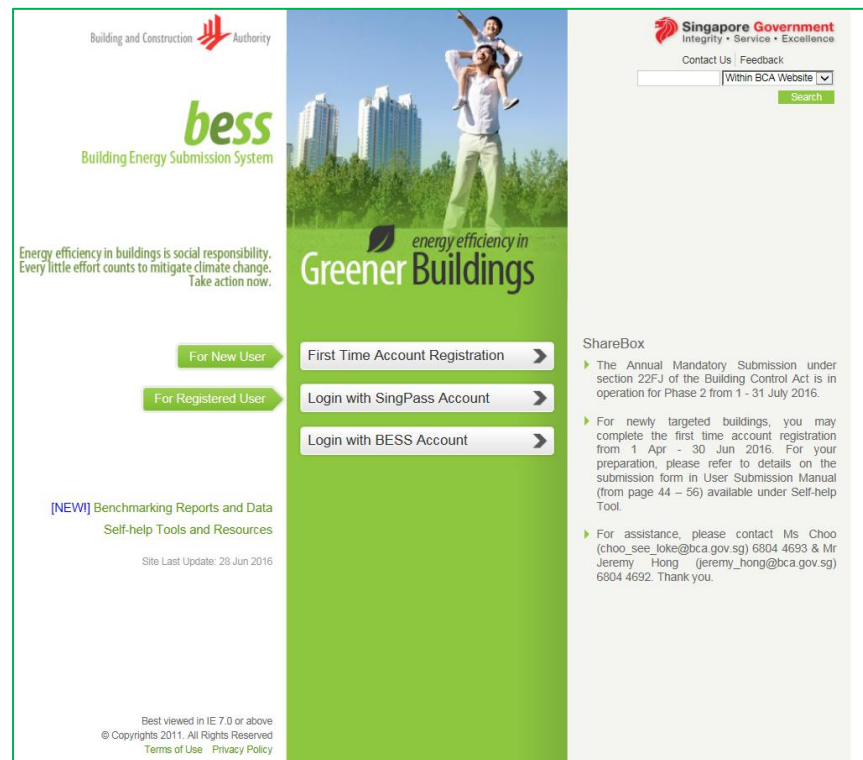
Building and Construction Authority

bess
Building Energy Submission System

Energy efficiency in buildings is social responsibility. Every little effort counts to mitigate climate change. Take action now.

energy efficiency in
Greener Buildings

Singapore Government
Integrity • Service • Excellence

Contact Us | Feedback

Within BCA Website

Search

For New User
First Time Account Registration

For Registered User
Login with SingPass Account

Login with BESS Account

[NEW!] Benchmarking Reports and Data
Self-help Tools and Resources

Site Last Update: 28 Jun 2016

ShareBox

The Annual Mandatory Submission under section 22FJ of the Building Control Act is in operation for Phase 2 from 1 - 31 July 2016.

For newly targeted buildings, you may complete the first time account registration from 1 Apr - 30 Jun 2016. For your preparation, please refer to details on the submission form in User Submission Manual (from page 44 – 56) available under Self-help Tool.

For assistance, please contact Ms Choo (choo_see_loke@bca.gov.sg) 6804 4693 & Mr Jeremy Hong (jeremy_hong@bca.gov.sg) 6804 4692. Thank you.

Best viewed in IE 7.0 or above
© Copyrights 2011. All Rights Reserved
Terms of Use Privacy Policy